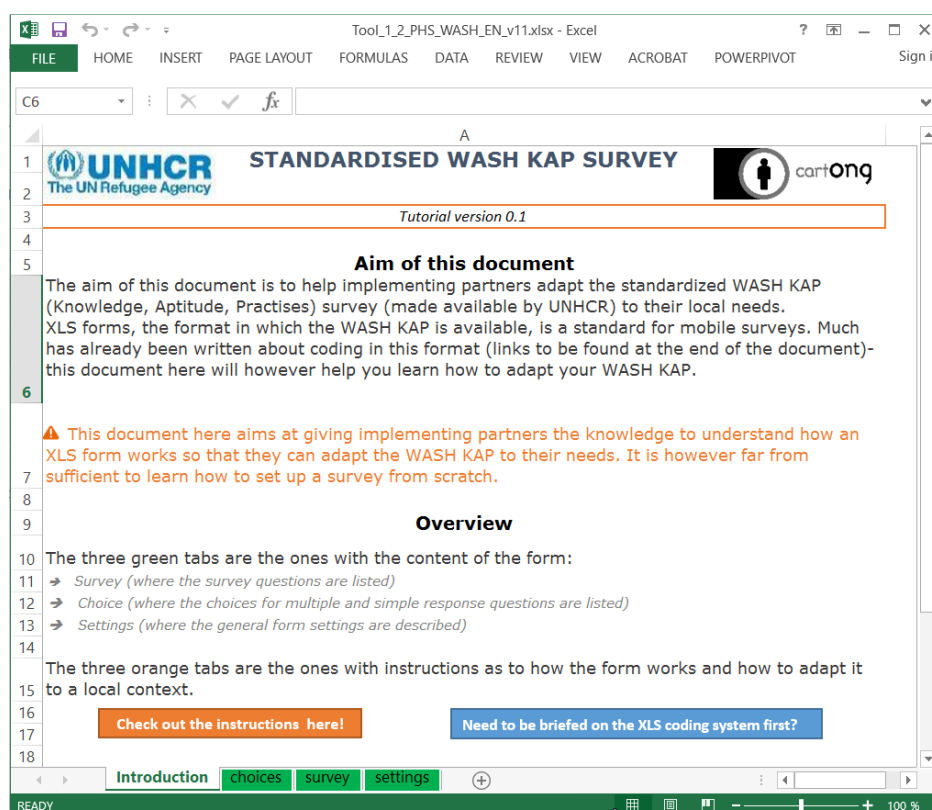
Tool_1_2_PHS_WASH_EN_v11.xlsx - Excel

? 

FILE HOME INSERT PAGE LAYOUT FORMULAS DATA REVIEW VIEW ACROBAT POWERPIVOT Sign i

C6

$f_x$

A

1

UNHCR
The UN Refugee Agency

STANDARDISED WASH KAP SURVEY

cartong

2

3 Tutorial version 0.1

4

5 Aim of this document

The aim of this document is to help implementing partners adapt the standardized WASH KAP (Knowledge, Aptitude, Practises) survey (made available by UNHCR) to their local needs.
XLS forms, the format in which the WASH KAP is available, is a standard for mobile surveys. Much has already been written about coding in this format (links to be found at the end of the document)- this document here will however help you learn how to adapt your WASH KAP.

6

7 This document here aims at giving implementing partners the knowledge to understand how an XLS form works so that they can adapt the WASH KAP to their needs. It is however far from sufficient to learn how to set up a survey from scratch.

8

9 Overview

10 The three green tabs are the ones with the content of the form:

11 ➔ Survey (where the survey questions are listed)

12 ➔ Choice (where the choices for multiple and simple response questions are listed)

13 ➔ Settings (where the general form settings are described)

14

15 The three orange tabs are the ones with instructions as to how the form works and how to adapt it to a local context.

16 Check out the instructions here! Need to be briefed on the XLS coding system first?

17

18

Introduction choices survey settings

READY 100 %